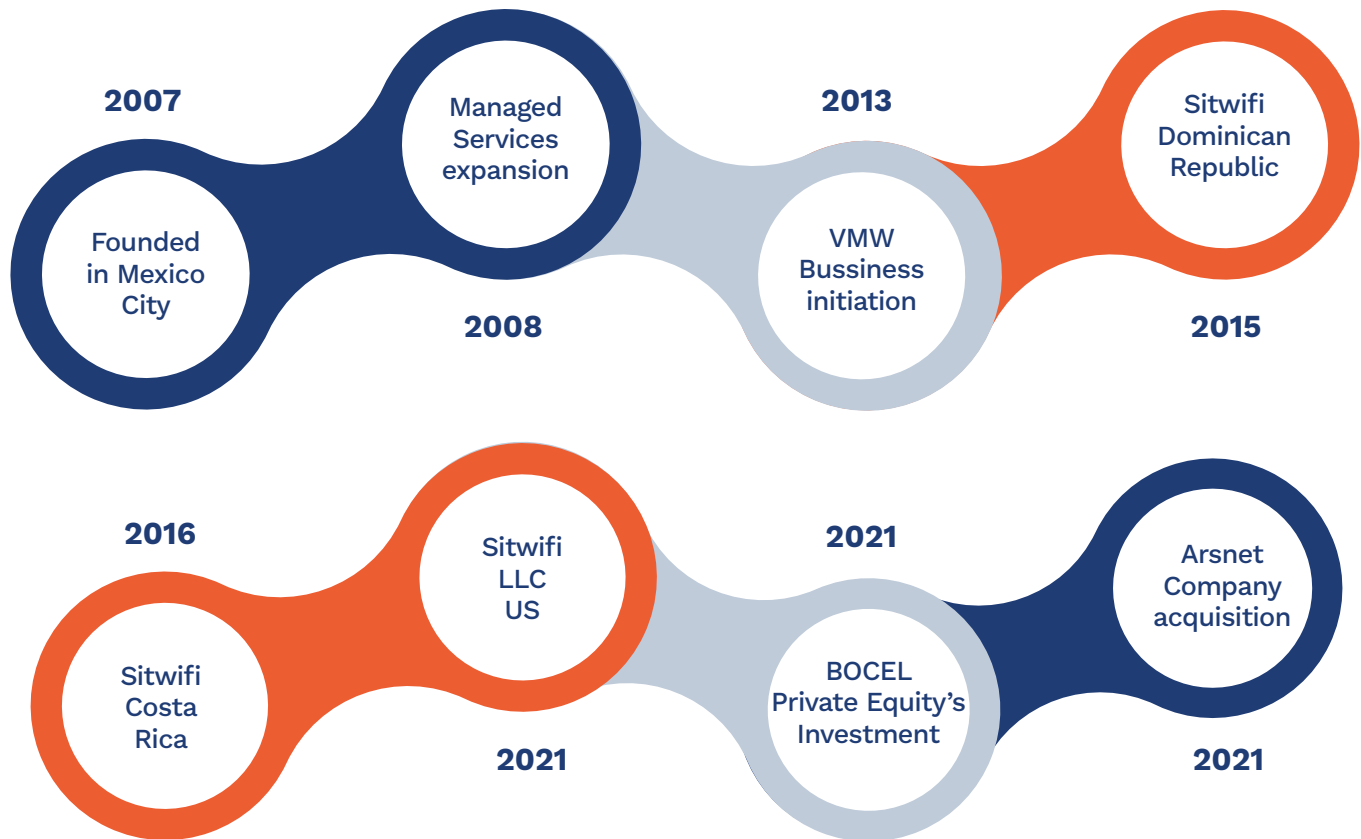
2007

Founded in Mexico City

Managed Services expansion

2008

2013

VMW Bussiness initiation

Sitwifi Dominican Republic

2015

2016

Sitwifi Costa Rica

Sitwifi LLC US

2021

2021

BOCEL Private Equity's Investment

Arsnet Company acquisition

2021